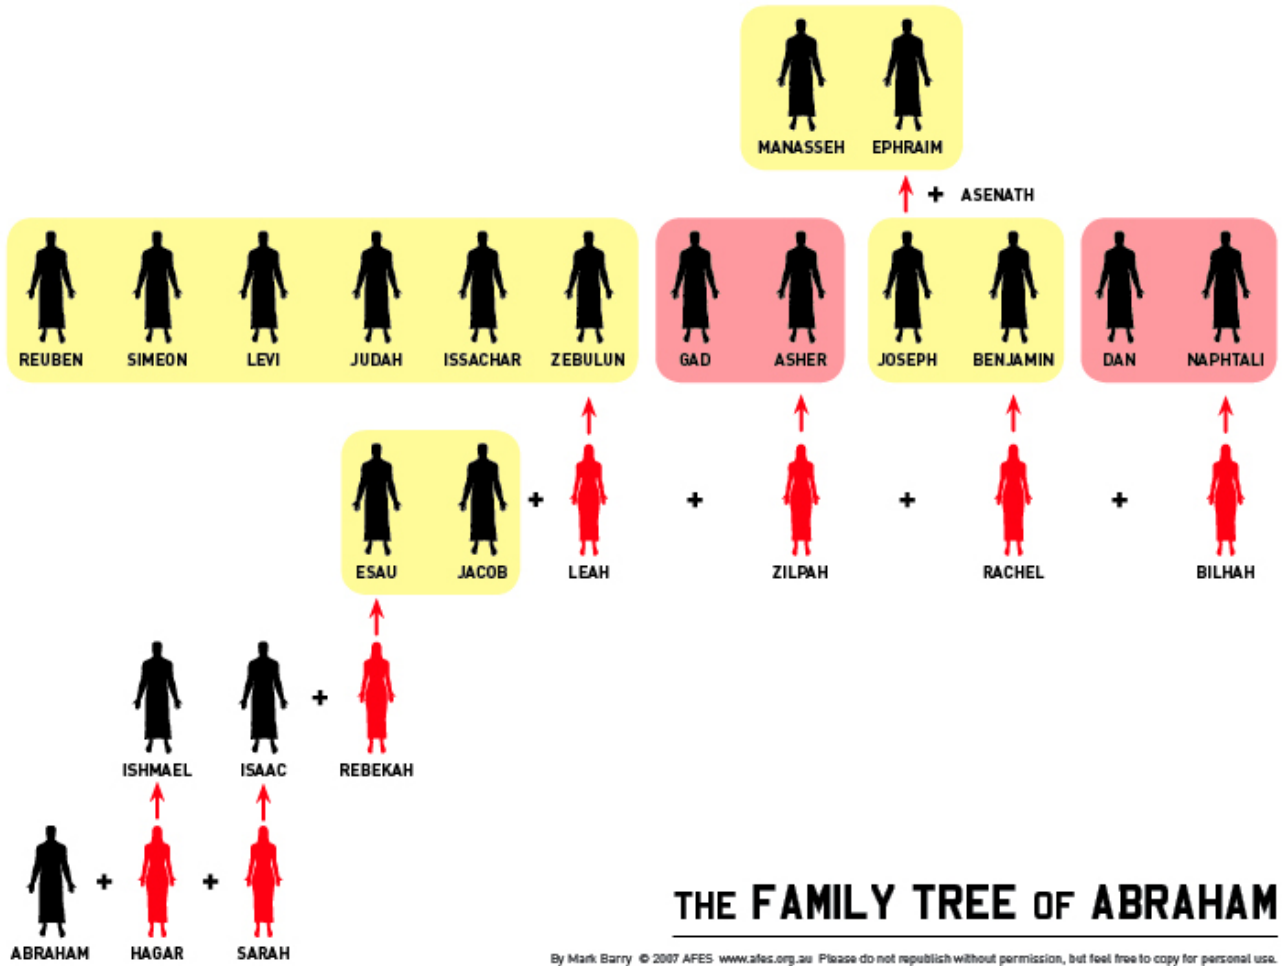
MANASSEH EPHRAIM

+ ASENATH

REUBEN SIMEON LEVI JUDAH ISSACHAR ZEBULUN

GAD ASHER

JOSEPH BENJAMIN

DAN NAPHTALI

ESAU JACOB + LEAH + ZILPAH + RACHEL + BILHAH

ISHMAEL ISAAC + REBEKAH

ABRAHAM + HAGAR + SARAH

THE FAMILY TREE OF ABRAHAM

By Mark Barry © 2007 AFES www.afes.org.au Please do not republish without permission, but feel free to copy for personal use.